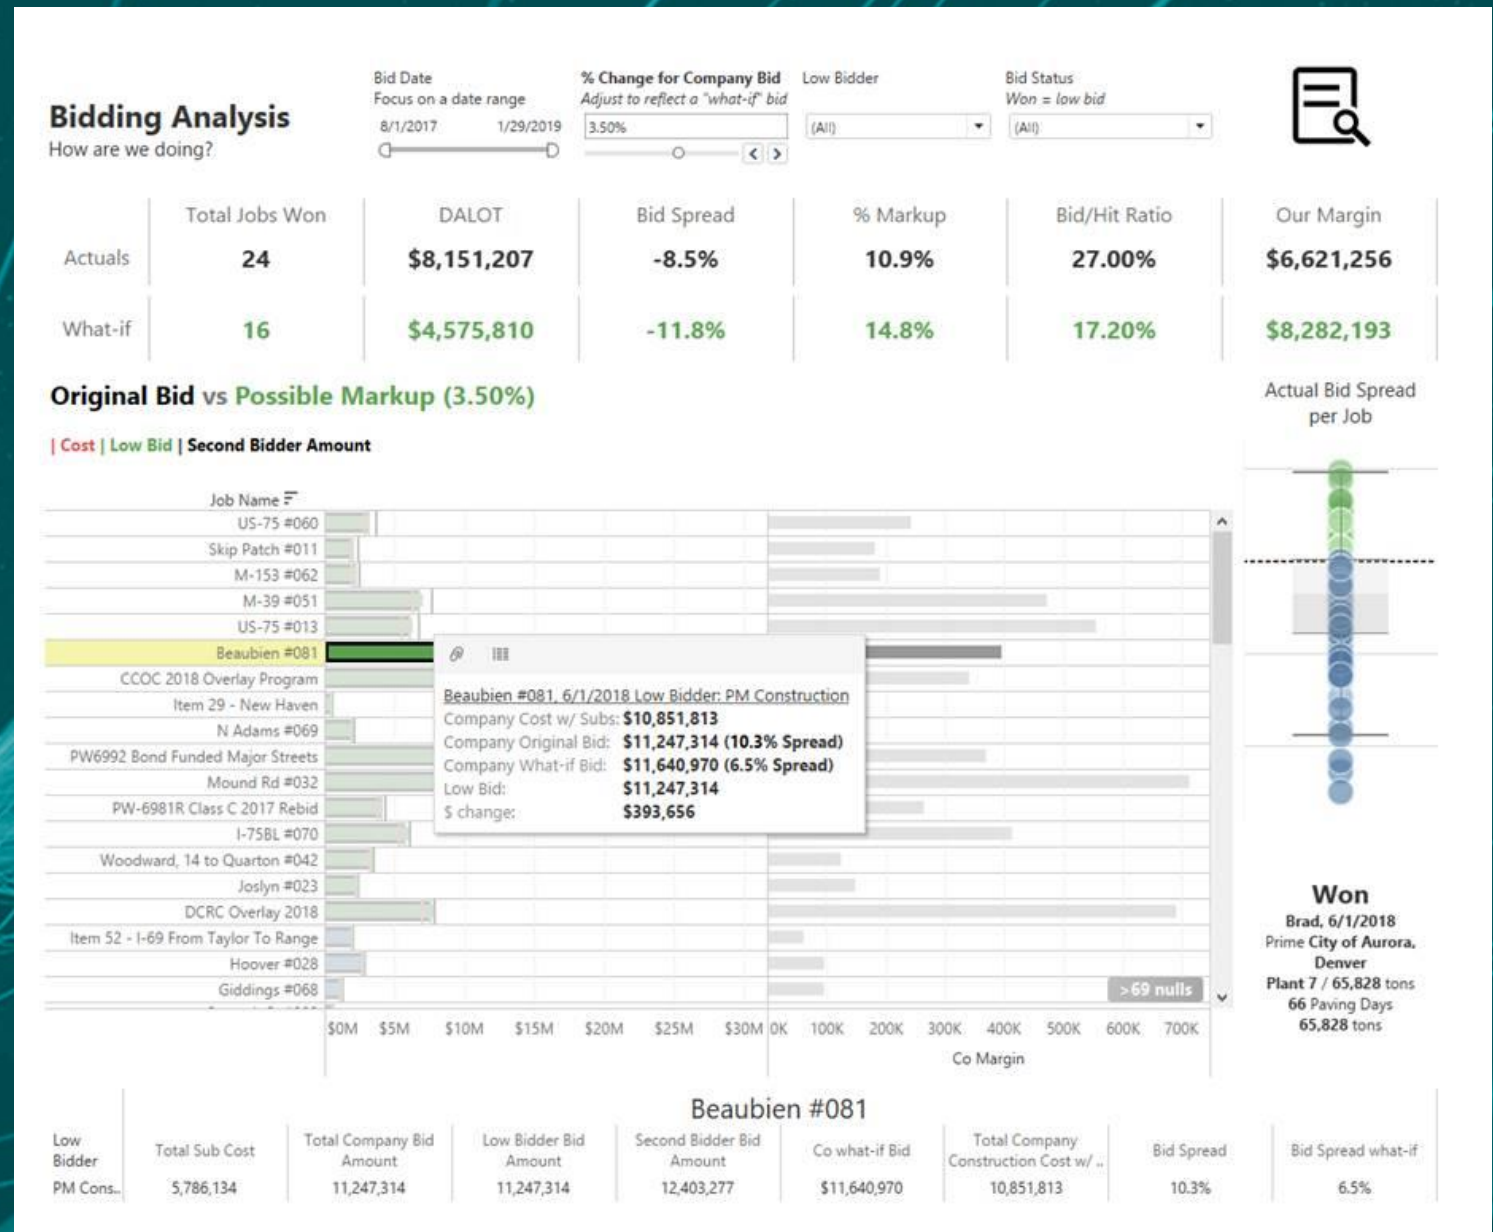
Bidding Analysis
How are we doing?

Bid Date
Focus on a date range
8/1/2017 1/29/2019

% Change for Company Bid
Adjust to reflect a "what-if" bid
3.50%

Low Bidder
(All)

Bid Status
Won = low bid
(All)

| | Total Jobs Won | DALOT | Bid Spread | % Markup | Bid/Hit Ratio | Our Margin |
|---|---|---|---|---|---|---|
| Actuals | 24 | $8,151,207 | -8.5% | 10.9% | 27.00% | $6,621,256 |
| What-if | 16 | $4,575,810 | -11.8% | 14.8% | 17.20% | $8,282,193 |

Original Bid vs Possible Markup (3.50%)

| Cost | Low Bid | Second Bidder Amount

Actual Bid Spread per Job

Job Name
US-75 #060
Skip Patch #011
M-153 #062
M-39 #051
US-75 #013
Beaubien #081
CCOC 2018 Overlay Program
Item 29 - New Haven
N Adams #069
PW6992 Bond Funded Major Streets
Mound Rd #032
PW-6981R Class C 2017 Rebid
I-75BL #070
Woodward, 14 to Quarton #042
Joslyn #023
DCRC Overlay 2018
Item 52 - I-69 From Taylor To Range
Hoover #028
Giddings #068

Beaubien #081, 6/1/2018 Low Bidder: PM Construction
Company Cost w/ Subs: $10,851,813
Company Original Bid: $11,247,314 (10.3% Spread)
Company What-if Bid: $11,640,970 (6.5% Spread)
Low Bid: $11,247,314
$ change: $393,656

>69 nulls

$0M $5M $10M $15M $20M $25M $30M 0K 100K 200K 300K 400K 500K 600K 700K
Co Margin

Won
Brad, 6/1/2018
Prime City of Aurora, Denver
Plant 7 / 65,828 tons
66 Paving Days
65,828 tons

Beaubien #081

| Low Bidder | Total Sub Cost | Total Company Bid Amount | Low Bidder Bid Amount | Second Bidder Bid Amount | Co what-if Bid | Total Company Construction Cost w/ .. | Bid Spread | Bid Spread what-if |
|---|---|---|---|---|---|---|---|---|
| PM Cons.. | 5,786,134 | 11,247,314 | 11,247,314 | 12,403,277 | $11,640,970 | 10,851,813 | 10.3% | 6.5% |